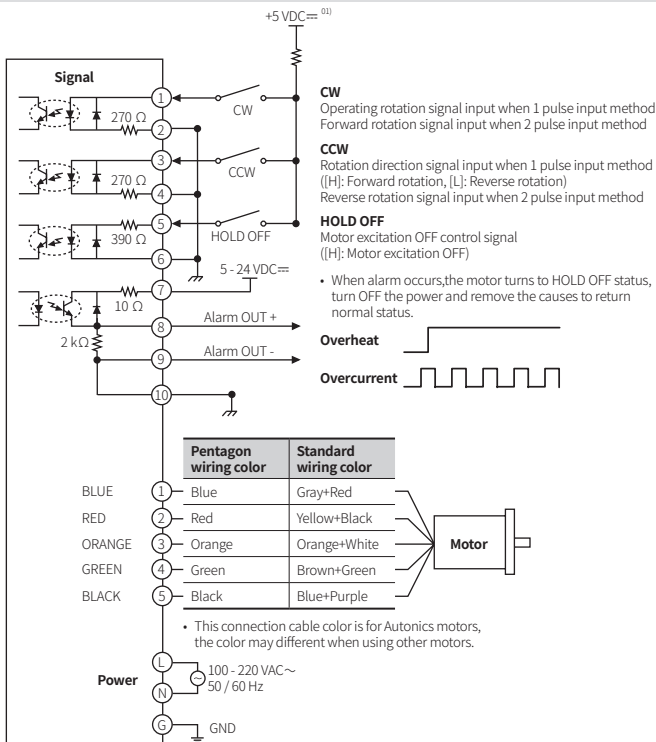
+5 VDC⎓ 01)

Signal

1
270 Ω
2
CW

3
270 Ω
4
CCW

5
390 Ω
6
HOLD OFF

5 - 24 VDC⎓
7
10 Ω
8
Alarm OUT +
2 kΩ
9
Alarm OUT -
10

CW
Operating rotation signal input when 1 pulse input method
Forward rotation signal input when 2 pulse input method

CCW
Rotation direction signal input when 1 pulse input method
([H]: Forward rotation, [L]: Reverse rotation)
Reverse rotation signal input when 2 pulse input method

HOLD OFF
Motor excitation OFF control signal
([H]: Motor excitation OFF)

• When alarm occurs,the motor turns to HOLD OFF status, turn OFF the power and remove the causes to return normal status.

Overheat

Overcurrent

| | Pentagon wiring color | Standard wiring color |
|---|---|---|
| BLUE 1 | Blue | Gray+Red |
| RED 2 | Red | Yellow+Black |
| ORANGE 3 | Orange | Orange+White |
| GREEN 4 | Green | Brown+Green |
| BLACK 5 | Black | Blue+Purple |

Motor

• This connection cable color is for Autonics motors, the color may different when using other motors.

Power
L
N
100 - 220 VAC∼
50 / 60 Hz
G
GND